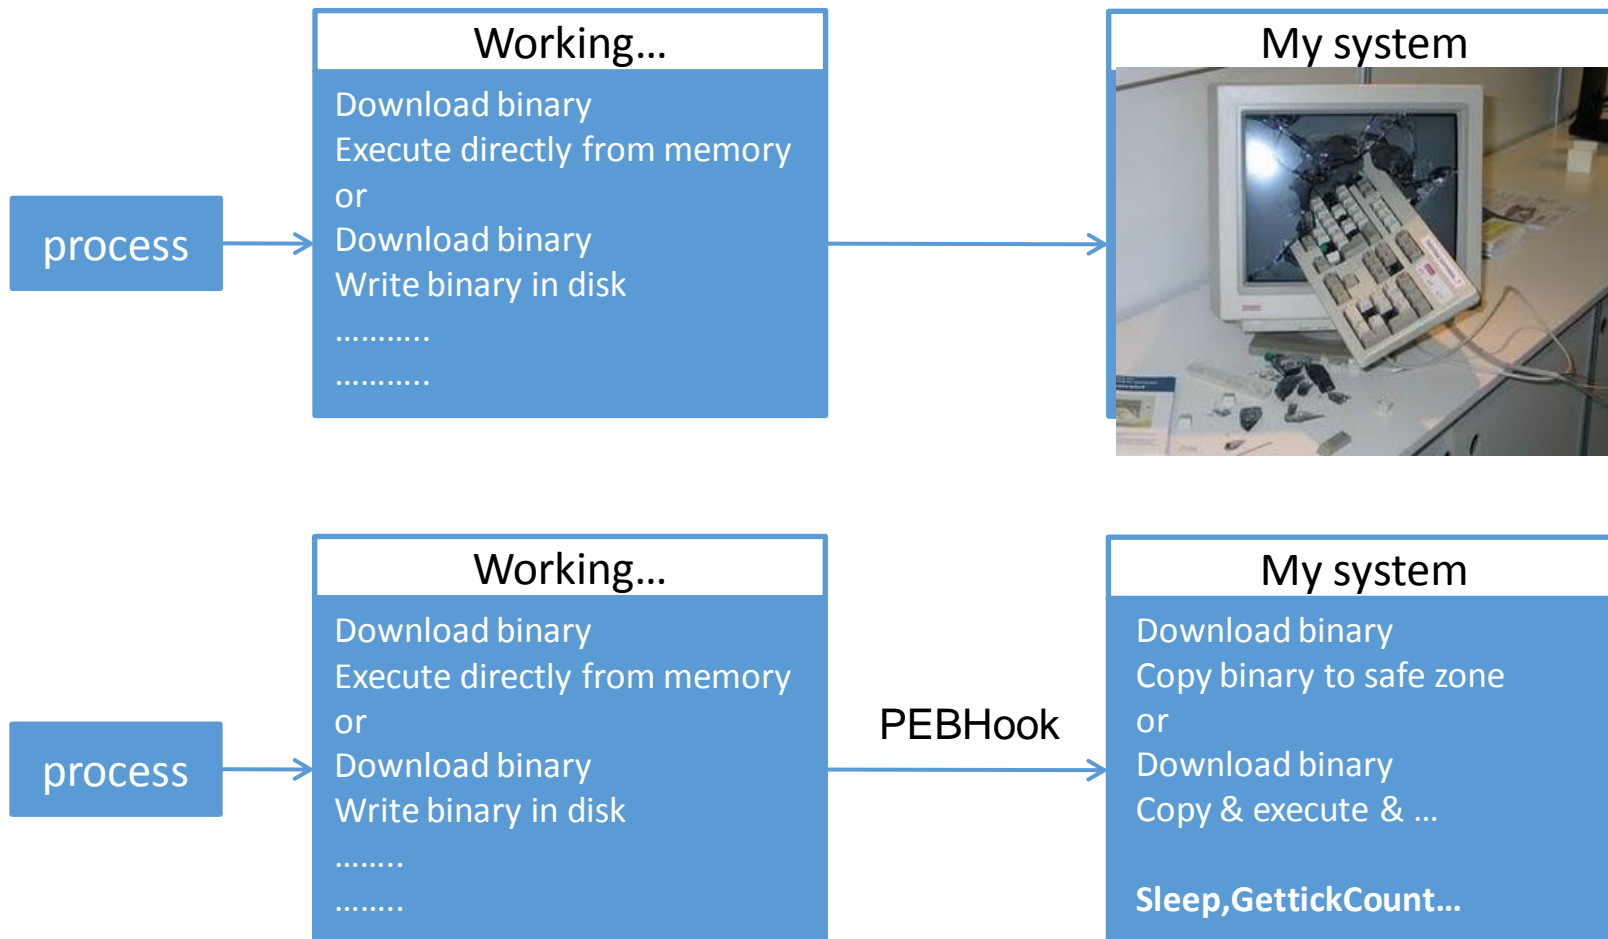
process

Working…

Download binary
Execute directly from memory
or
Download binary
Write binary in disk
………..
………..

My system

process

Working…

Download binary
Execute directly from memory
or
Download binary
Write binary in disk
……..
……..

PEBHook

My system

Download binary
Copy binary to safe zone
or
Download binary
Copy & execute & …

Sleep,GettickCount…